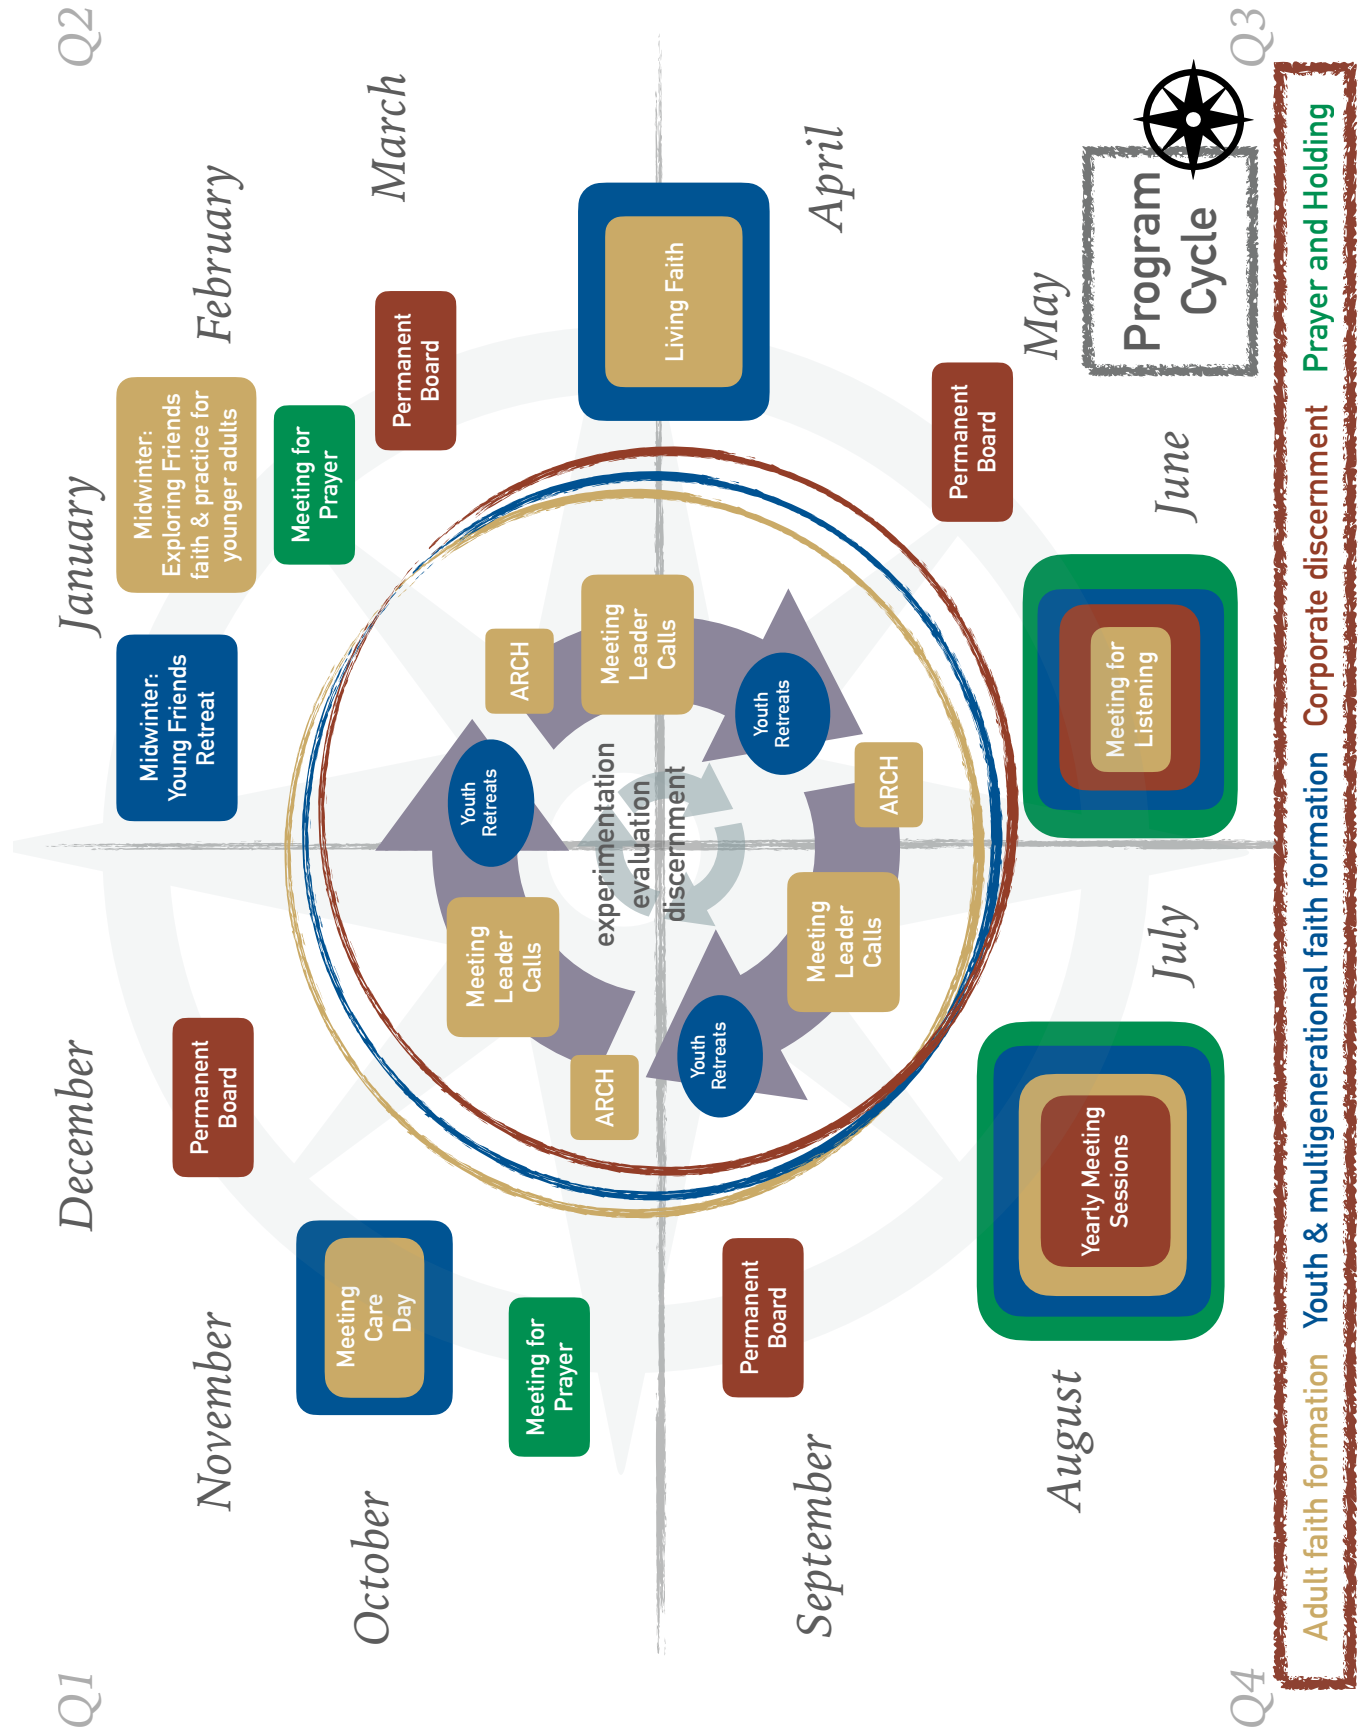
Program Cycle

Q2

Q3

Q1

Q4

January

February

March

April

May

June

July

August

September

October

November

December

Midwinter: Exploring Friends faith & practice for younger adults

Midwinter: Young Friends Retreat

Meeting for Prayer

Permanent Board

Living Faith

Permanent Board

Meeting for Listening

Yearly Meeting Sessions

Permanent Board

Meeting for Prayer

Meeting Care Day

Permanent Board

ARCH

Meeting Leader Calls

Youth Retreats

ARCH

Meeting Leader Calls

Youth Retreats

ARCH

Meeting Leader Calls

Youth Retreats

experimentation
evaluation
discernment

Adult faith formation Youth & multigenerational faith formation Corporate discernment Prayer and Holding